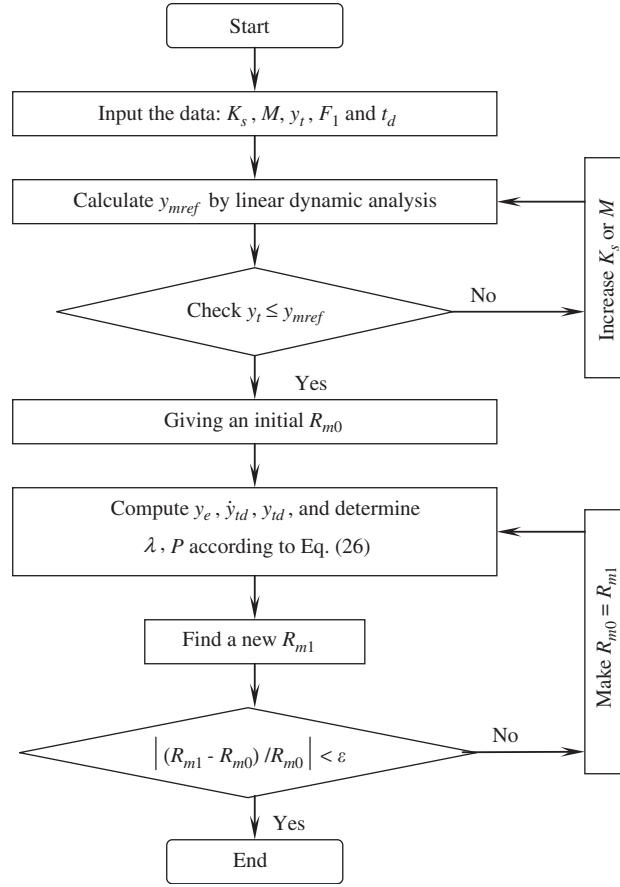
Start

Input the data: $K_s$, $M$, $y_t$, $F_1$ and $t_d$

Calculate $y_{mref}$ by linear dynamic analysis

Increase $K_s$ or $M$

Check $y_t \leq y_{mref}$

No

Yes

Giving an initial $R_{m0}$

Compute $y_e$, $\dot{y}_{td}$, $y_{td}$, and determine $\lambda$, $P$ according to Eq. (26)

Make $R_{m0} = R_{m1}$

Find a new $R_{m1}$

$\left| (R_{m1} - R_{m0}) / R_{m0} \right| < \varepsilon$

No

Yes

End